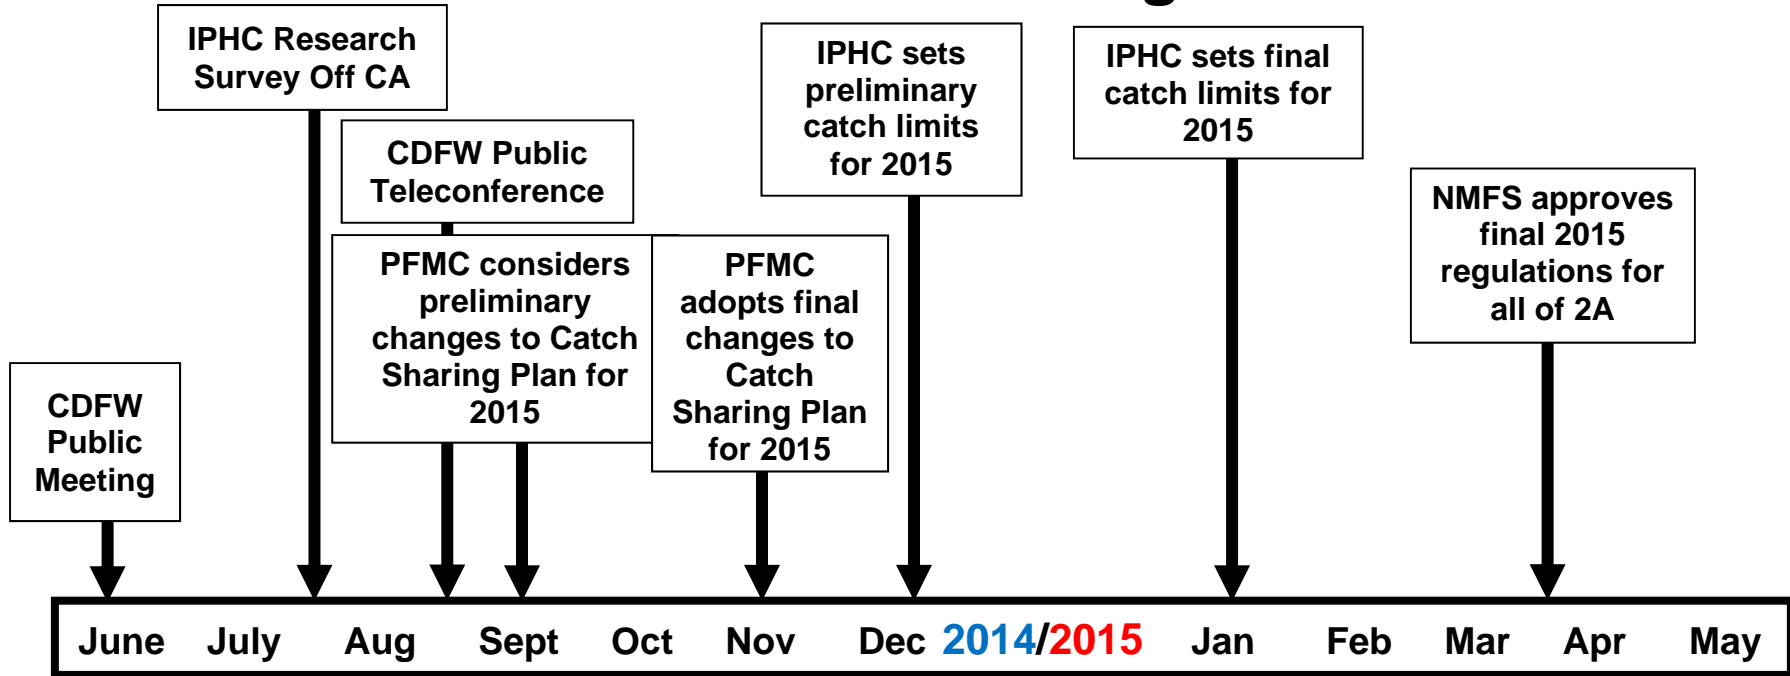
IPHC Research Survey Off CA

CDFW Public Teleconference

IPHC sets preliminary catch limits for 2015

IPHC sets final catch limits for 2015

NMFS approves final 2015 regulations for all of 2A

PFMC considers preliminary changes to Catch Sharing Plan for 2015

PFMC adopts final changes to Catch Sharing Plan for 2015

CDFW Public Meeting

June July Aug Sept Oct Nov Dec 2014/2015 Jan Feb Mar Apr May